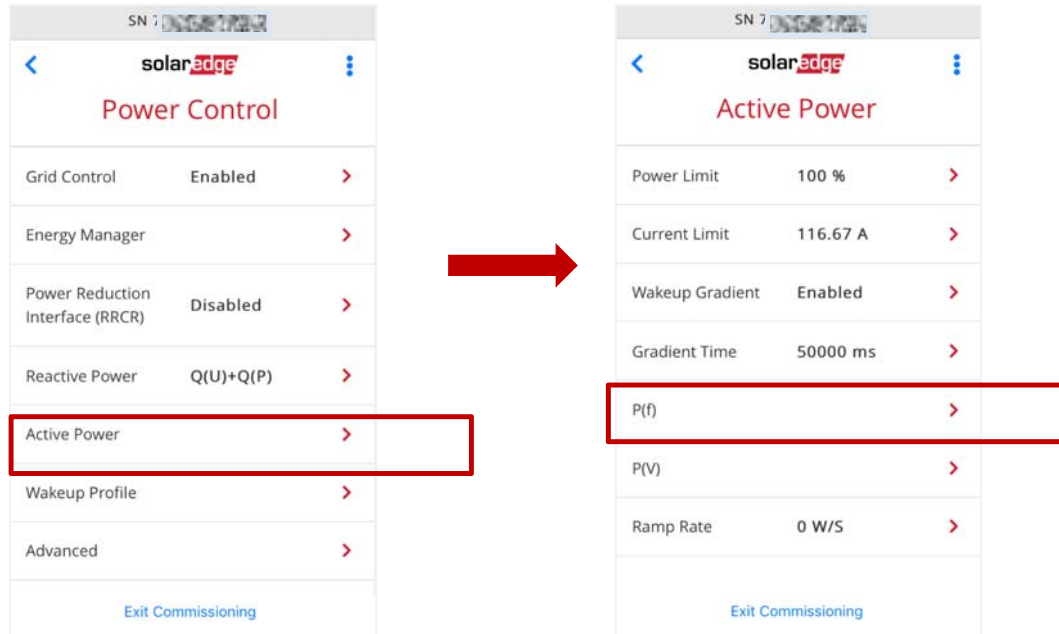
SN 7 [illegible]

<

solaredge

Power Control

Grid Control Enabled >

Energy Manager >

Power Reduction Interface (RRCR) Disabled >

Reactive Power Q(U)+Q(P) >

Active Power >

Wakeup Profile >

Advanced >

Exit Commissioning

SN 7 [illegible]

<

solaredge

Active Power

Power Limit 100 % >

Current Limit 116.67 A >

Wakeup Gradient Enabled >

Gradient Time 50000 ms >

P(f) >

P(V) >

Ramp Rate 0 W/S >

Exit Commissioning